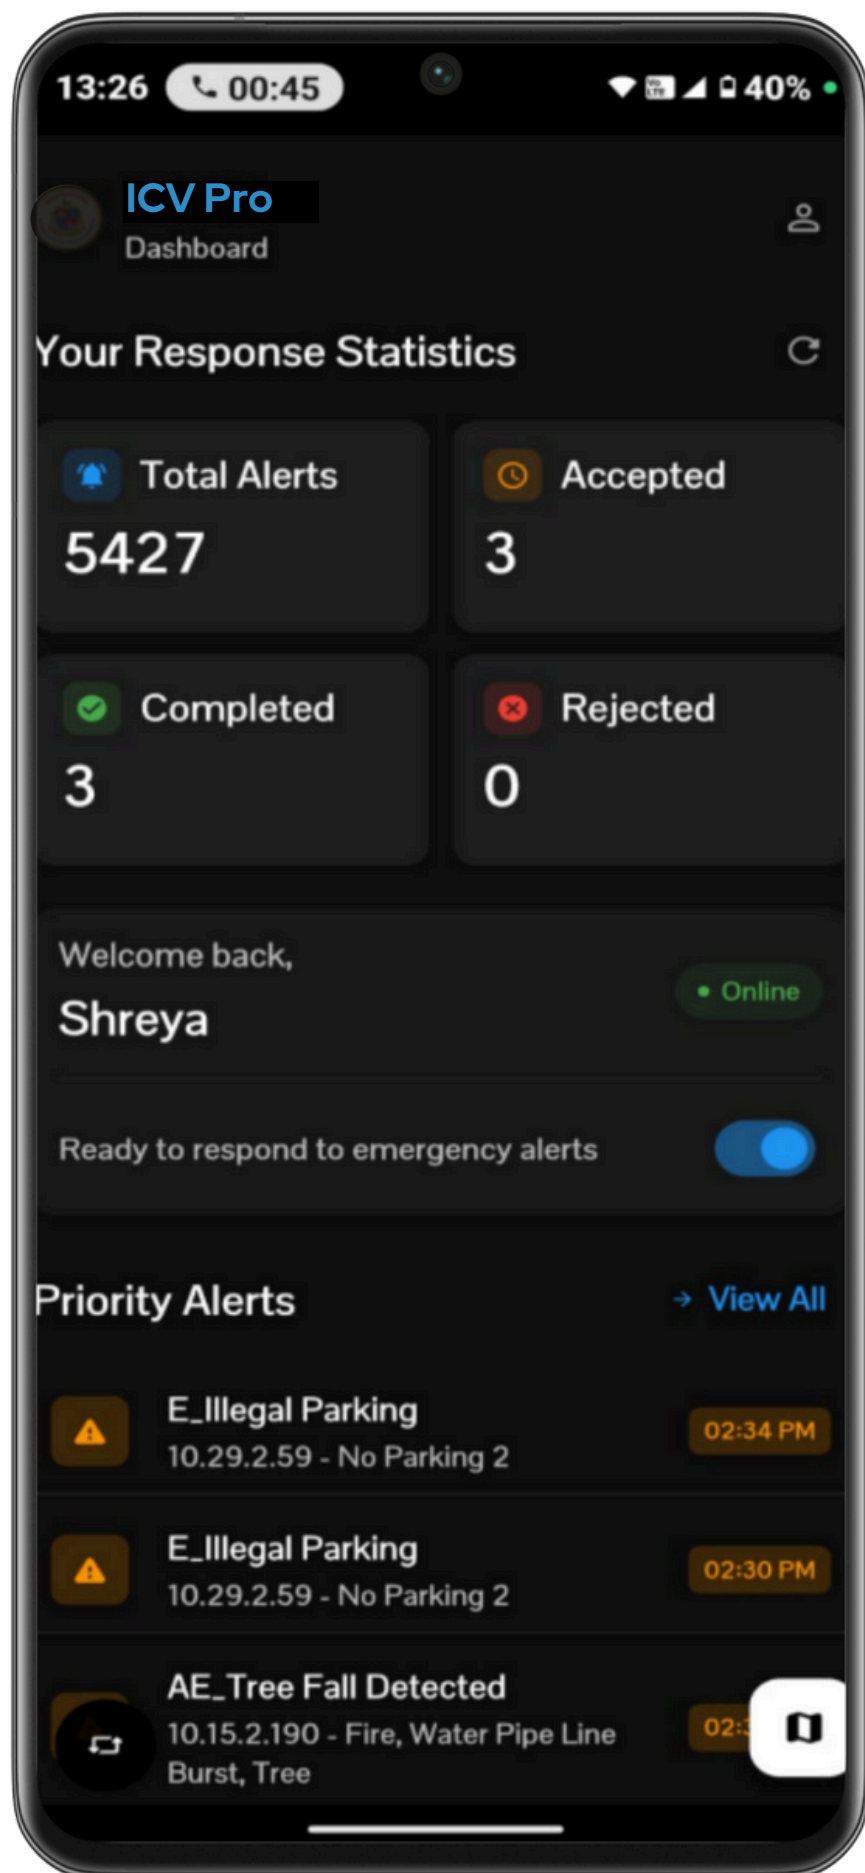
13:26 00:45 40%

ICV Pro
Dashboard

Your Response Statistics

Total Alerts
5427

Accepted
3

Completed
3

Rejected
0

Welcome back,
Shreya
• Online

Ready to respond to emergency alerts

Priority Alerts
→ View All

E_Illegal Parking
10.29.2.59 - No Parking 2
02:34 PM

E_Illegal Parking
10.29.2.59 - No Parking 2
02:30 PM

AE_Tree Fall Detected
10.15.2.190 - Fire, Water Pipe Line Burst, Tree
02:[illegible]